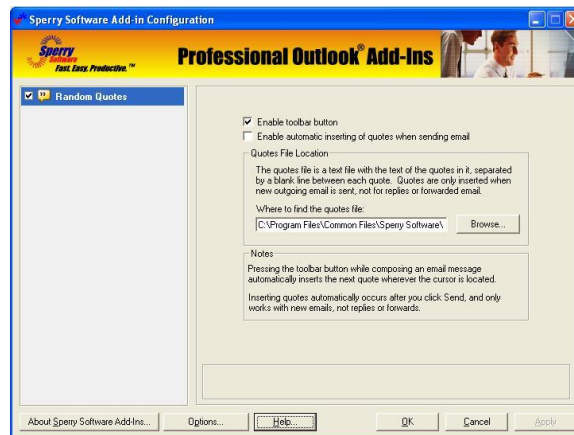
Sperry Software Add-in Configuration

Sperry Software Fast. Easy. Productive.™

Professional Outlook® Add-Ins

Random Quotes

Enable toolbar button

Enable automatic inserting of quotes when sending email

Quotes File Location

The quotes file is a text file with the text of the quotes in it, separated by a blank line between each quote. Quotes are only inserted when new outgoing email is sent, not for replies or forwarded email.

Where to find the quotes file:

C:\Program Files\Common Files\Sperry Software\

Browse...

Notes

Pressing the toolbar button while composing an email message automatically inserts the next quote wherever the cursor is located.

Inserting quotes automatically occurs after you click Send, and only works with new emails, not replies or forwards.

About Sperry Software Add-Ins...

Options...

Help...

OK

Cancel

Apply